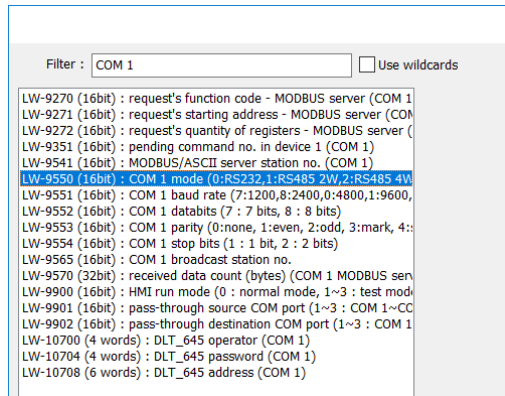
Filter : COM 1

Use wildcards

LW-9270 (16bit) : request's function code - MODBUS server (COM 1
LW-9271 (16bit) : request's starting address - MODBUS server (CON
LW-9272 (16bit) : request's quantity of registers - MODBUS server (
LW-9351 (16bit) : pending command no. in device 1 (COM 1)
LW-9541 (16bit) : MODBUS/ASCII server station no. (COM 1)
LW-9550 (16bit) : COM 1 mode (0:RS232,1:RS485 2W,2:RS485 4W
LW-9551 (16bit) : COM 1 baud rate (7:1200,8:2400,0:4800,1:9600,
LW-9552 (16bit) : COM 1 databits (7 : 7 bits, 8 : 8 bits)
LW-9553 (16bit) : COM 1 parity (0:none, 1:even, 2:odd, 3:mark, 4:
LW-9554 (16bit) : COM 1 stop bits (1 : 1 bit, 2 : 2 bits)
LW-9565 (16bit) : COM 1 broadcast station no.
LW-9570 (32bit) : received data count (bytes) (COM 1 MODBUS serv
LW-9900 (16bit) : HMI run mode (0 : normal mode, 1~3 : test mode
LW-9901 (16bit) : pass-through source COM port (1~3 : COM 1~CO
LW-9902 (16bit) : pass-through destination COM port (1~3 : COM 1
LW-10700 (4 words) : DLT_645 operator (COM 1)
LW-10704 (4 words) : DLT_645 password (COM 1)
LW-10708 (6 words) : DLT_645 address (COM 1)